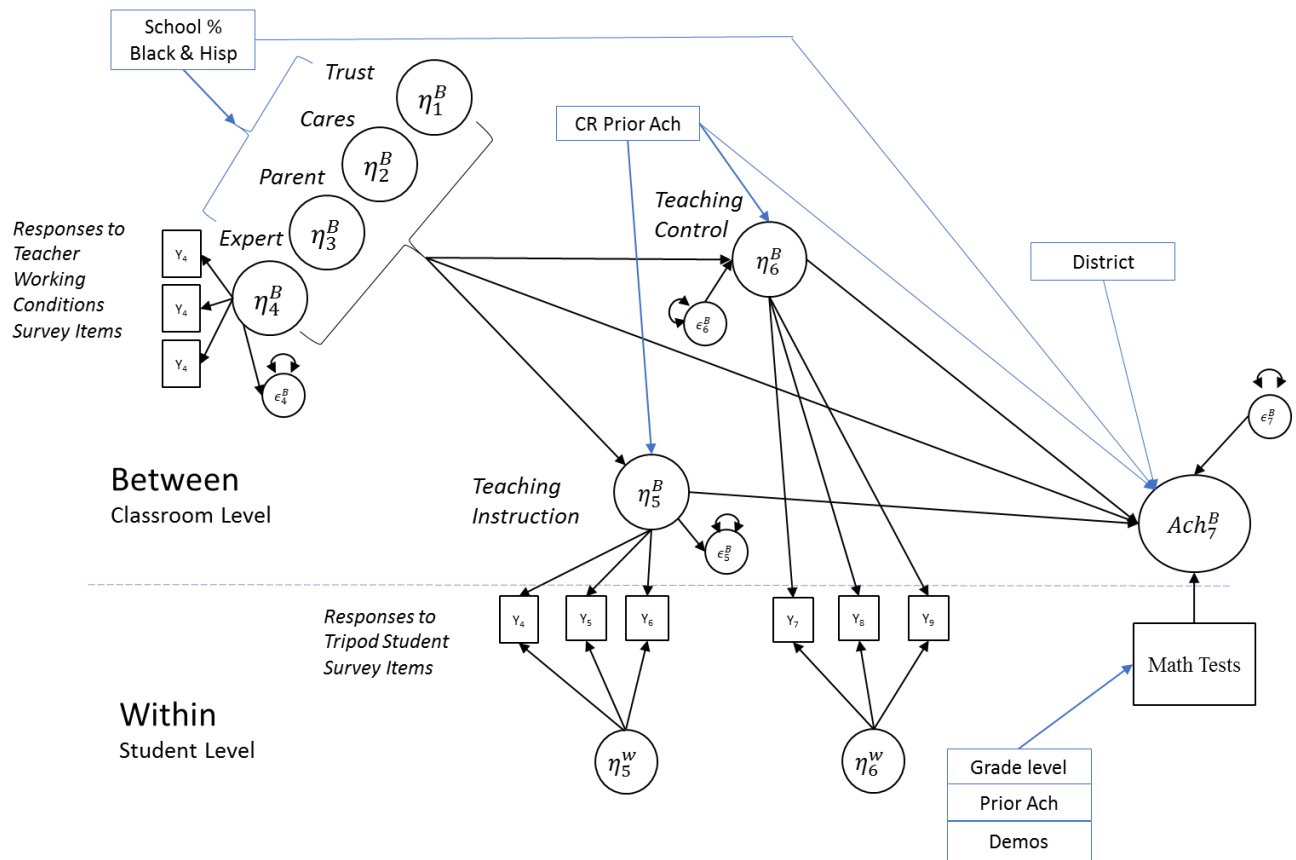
School % Black & Hisp

Trust
$\eta_1^B$

Cares
$\eta_2^B$

Parent

Expert
$\eta_3^B$

CR Prior Ach

Teaching Control
$\eta_6^B$

District

Responses to Teacher Working Conditions Survey Items

Y4
Y4
Y4

$\eta_4^B$

$\epsilon_4^B$

$\epsilon_6^B$

$\epsilon_7^B$

Between
Classroom Level

Teaching Instruction
$\eta_5^B$

$\epsilon_5^B$

$Ach_7^B$

Responses to Tripod Student Survey Items

Y4
Y5
Y6
Y7
Y8
Y9

Math Tests

Within
Student Level

$\eta_5^w$

$\eta_6^w$

Grade level
Prior Ach
Demos